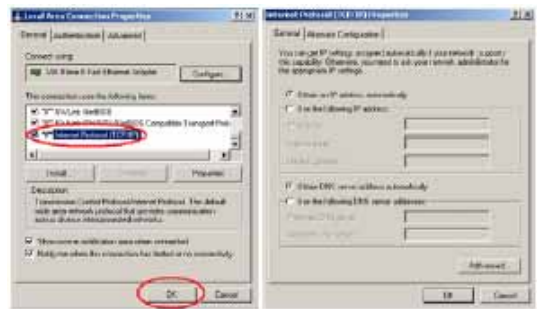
Local Area Connection Properties ? X

General | Authentication | Advanced

Connect using:

Configure...

This connection uses the following items:

Internet Protocol (TCP/IP)

Install... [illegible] Properties

Description

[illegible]

Show icon in notification area when connected

Notify me when this connection has limited or no connectivity

OK Cancel

Internet Protocol (TCP/IP) Properties ? X

General | Alternate Configuration

You can get IP settings assigned automatically if your network supports this capability. Otherwise, you need to ask your network administrator for the appropriate IP settings.

Obtain an IP address automatically

Use the following IP address:

IP address:

Subnet mask:

Default gateway:

Obtain DNS server address automatically

Use the following DNS server addresses:

Preferred DNS server:

Alternate DNS server:

Advanced...

OK Cancel